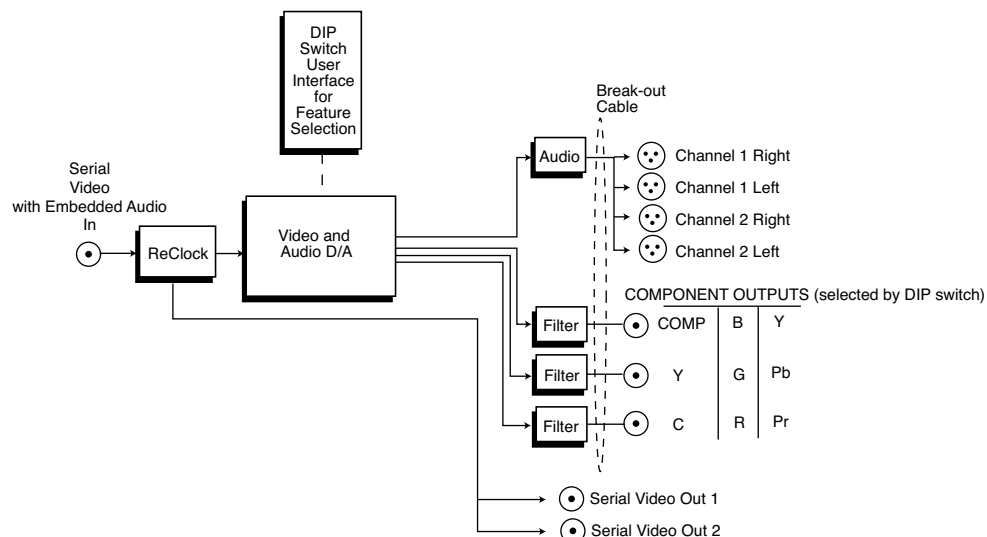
DIP Switch User Interface for Feature Selection

Break-out Cable

Serial Video with Embedded Audio In

ReClock

Video and Audio D/A

Audio

Channel 1 Right

Channel 1 Left

Channel 2 Right

Channel 2 Left

COMPONENT OUTPUTS (selected by DIP switch)

Filter

Filter

Filter

| COMP | B | Y |
|---|---|---|
| Y | G | Pb |
| C | R | Pr |

Serial Video Out 1

Serial Video Out 2